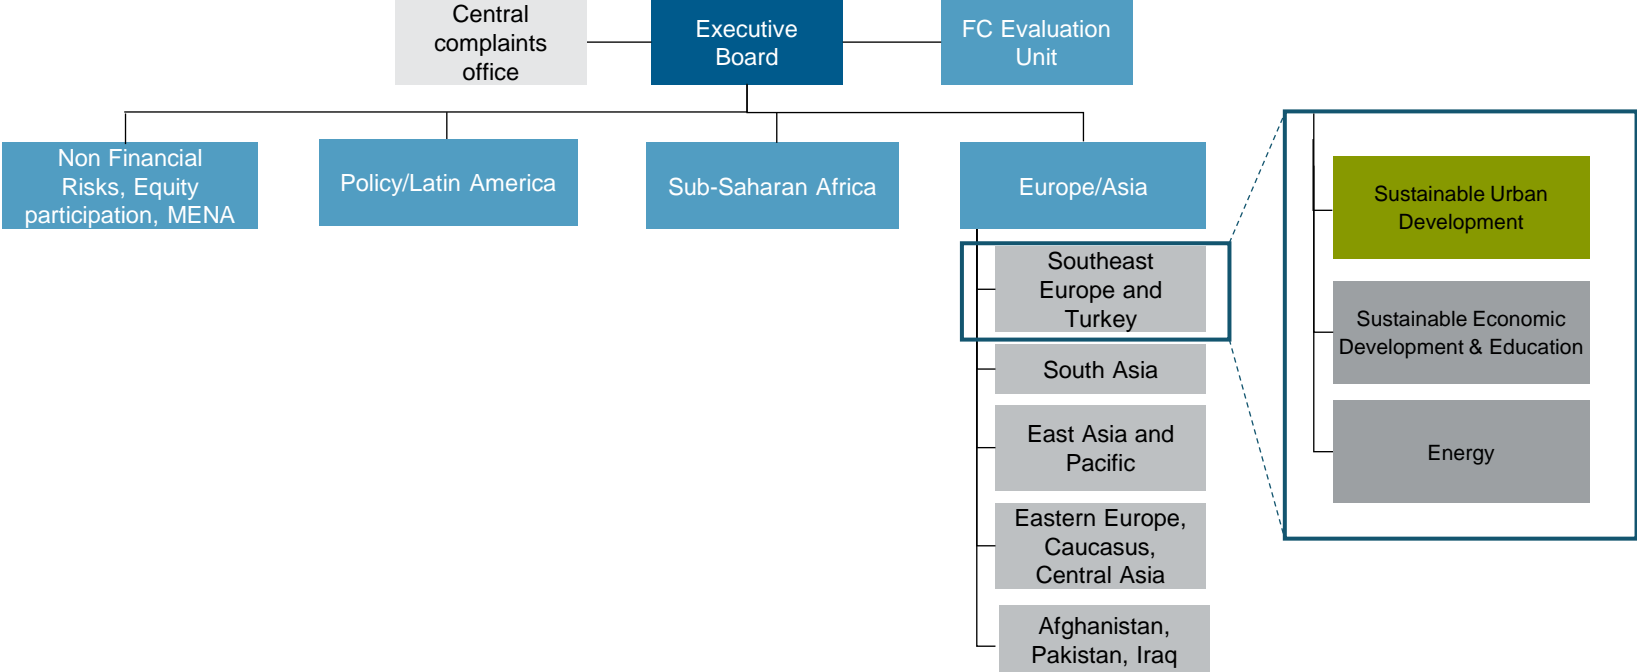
Central complaints office

Executive Board

FC Evaluation Unit

Non Financial Risks, Equity participation, MENA

Policy/Latin America

Sub-Saharan Africa

Europe/Asia

Southeast Europe and Turkey

South Asia

East Asia and Pacific

Eastern Europe, Caucasus, Central Asia

Afghanistan, Pakistan, Iraq

Sustainable Urban Development

Sustainable Economic Development & Education

Energy